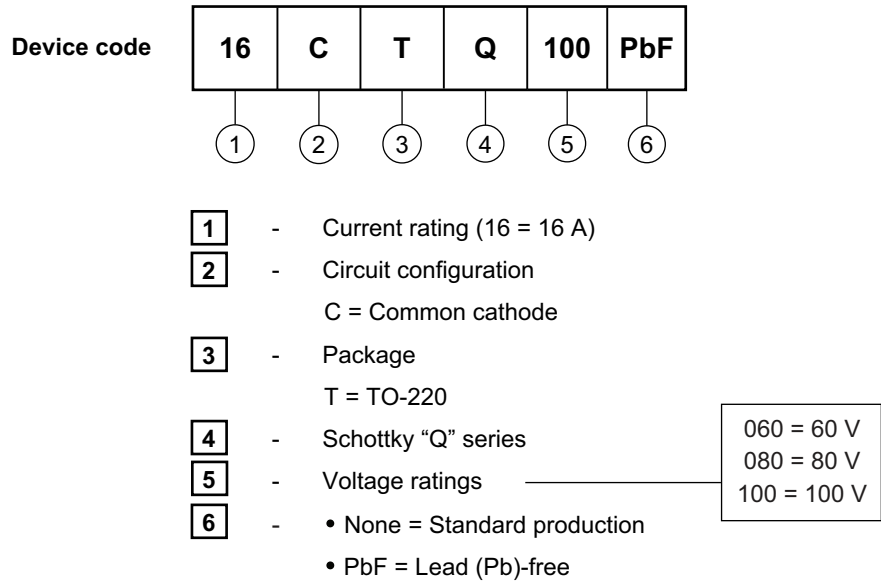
Device code

| 16 | C | T | Q | 100 | PbF |
|---|---|---|---|---|---|

1 2 3 4 5 6

1 - Current rating (16 = 16 A)
2 - Circuit configuration
C = Common cathode
3 - Package
T = TO-220
4 - Schottky “Q” series
5 - Voltage ratings
6 - • None = Standard production
• PbF = Lead (Pb)-free

060 = 60 V
080 = 80 V
100 = 100 V